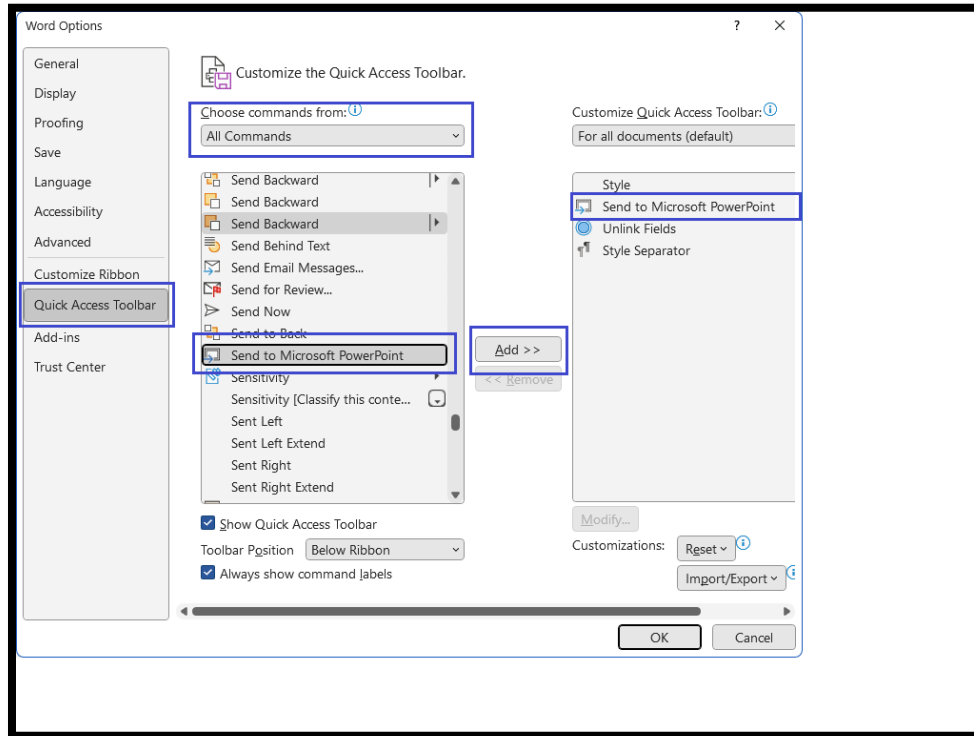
Word Options

? X

General
Display
Proofing
Save
Language
Accessibility
Advanced
Customize Ribbon
Quick Access Toolbar
Add-ins
Trust Center

Customize the Quick Access Toolbar.

Choose commands from:
All Commands

Send Backward
Send Backward
Send Backward
Send Behind Text
Send Email Messages...
Send for Review...
Send Now
Send to Back
Send to Microsoft PowerPoint
Sensitivity
Sensitivity [Classify this conte...
Sent Left
Sent Left Extend
Sent Right
Sent Right Extend

Add >>
<< Remove

Customize Quick Access Toolbar:
For all documents (default)

Style
Send to Microsoft PowerPoint
Unlink Fields
Style Separator

Modify...

Show Quick Access Toolbar
Toolbar Position Below Ribbon
Always show command labels

Customizations: Reset
Import/Export

OK Cancel